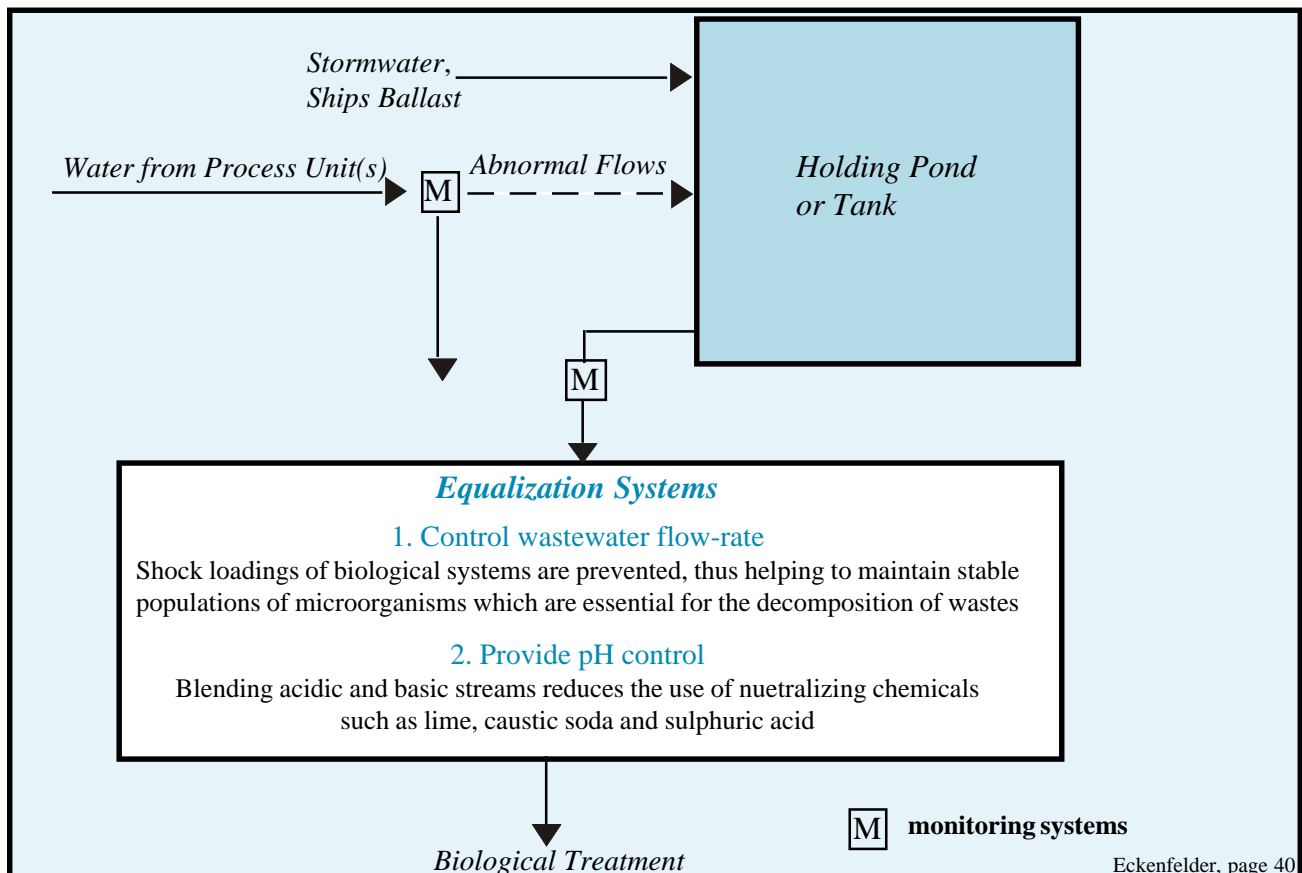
Stormwater, Ships Ballast

Water from Process Unit(s)

M

Abnormal Flows

Holding Pond or Tank

M

Equalization Systems

1. Control wastewater flow-rate

Shock loadings of biological systems are prevented, thus helping to maintain stable populations of microorganisms which are essential for the decomposition of wastes

2. Provide pH control

Blending acidic and basic streams reduces the use of nuetralizing chemicals such as lime, caustic soda and sulphuric acid

Biological Treatment

M monitoring systems

Eckenfelder, page 40